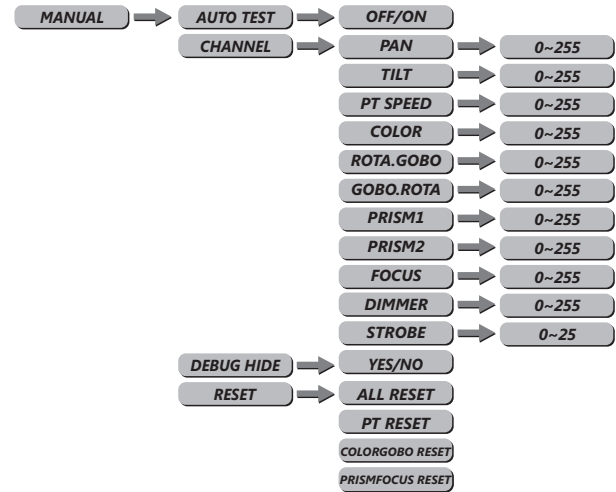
MANUAL

AUTO TEST

OFF/ON

CHANNEL

PAN

0~255

TILT

0~255

PT SPEED

0~255

COLOR

0~255

ROTA.GOBO

0~255

GOBO.ROTA

0~255

PRISM1

0~255

PRISM2

0~255

FOCUS

0~255

DIMMER

0~255

STROBE

0~25

DEBUG HIDE

YES/NO

RESET

ALL RESET

PT RESET

COLORGOBO RESET

PRISMFOCUS RESET